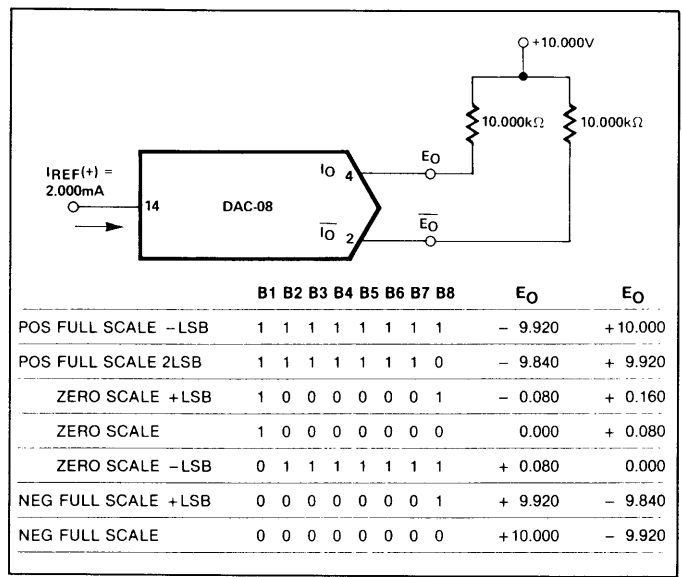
+10.000V

10.000kΩ

10.000kΩ

$I_{REF}(+)$ = 2.000mA

14

DAC-08

$I_O$ 4

$\overline{I_O}$ 2

$E_O$

$\overline{E_O}$

| | B1 | B2 | B3 | B4 | B5 | B6 | B7 | B8 | $E_O$ | $\overline{E_O}$ |
|---|---|---|---|---|---|---|---|---|---|---|
| POS FULL SCALE −LSB | 1 | 1 | 1 | 1 | 1 | 1 | 1 | 1 | − 9.920 | +10.000 |
| POS FULL SCALE 2LSB | 1 | 1 | 1 | 1 | 1 | 1 | 1 | 0 | − 9.840 | + 9.920 |
| ZERO SCALE +LSB | 1 | 0 | 0 | 0 | 0 | 0 | 0 | 1 | − 0.080 | + 0.160 |
| ZERO SCALE | 1 | 0 | 0 | 0 | 0 | 0 | 0 | 0 | 0.000 | + 0.080 |
| ZERO SCALE −LSB | 0 | 1 | 1 | 1 | 1 | 1 | 1 | 1 | + 0.080 | 0.000 |
| NEG FULL SCALE +LSB | 0 | 0 | 0 | 0 | 0 | 0 | 0 | 1 | + 9.920 | − 9.840 |
| NEG FULL SCALE | 0 | 0 | 0 | 0 | 0 | 0 | 0 | 0 | +10.000 | − 9.920 |